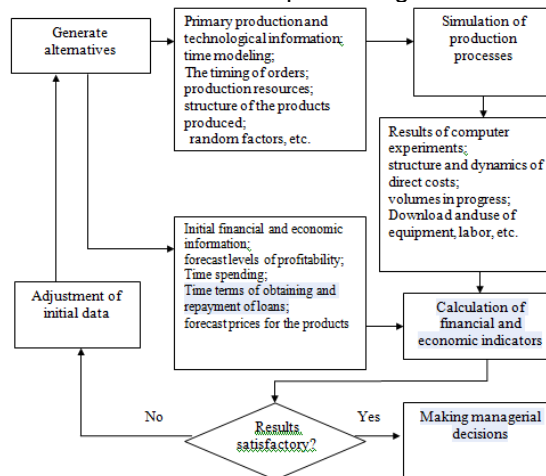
Generate alternatives

Primary production and technological information; time modeling; The timing of orders; production resources; structure of the products produced; random factors, etc.

Simulation of production processes

Results of computer experiments; structure and dynamics of direct costs; volumes in progress; Download and use of equipment, labor, etc.

Initial financial and economic information; forecast levels of profitability; Time spending; Time terms of obtaining and repayment of loans; forecast prices for the products

Adjustment of initial data

Calculation of financial and economic indicators

No

Results satisfactory?

Yes

Making managerial decisions